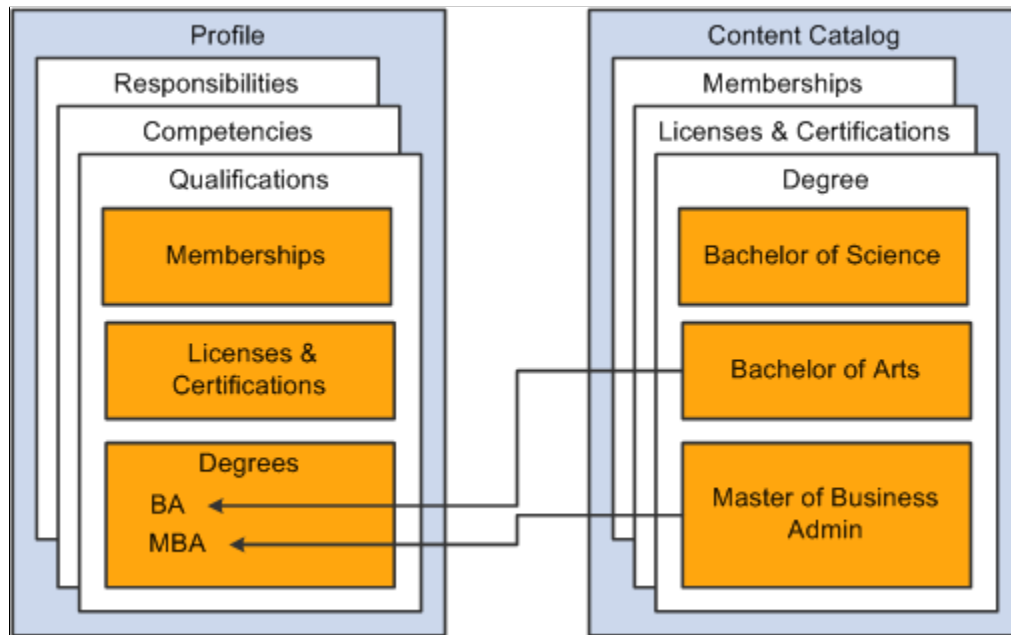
Profile

Responsibilities

Competencies

Qualifications

Memberships

Licenses & Certifications

Degrees

BA

MBA

Content Catalog

Memberships

Licenses & Certifications

Degree

Bachelor of Science

Bachelor of Arts

Master of Business Admin